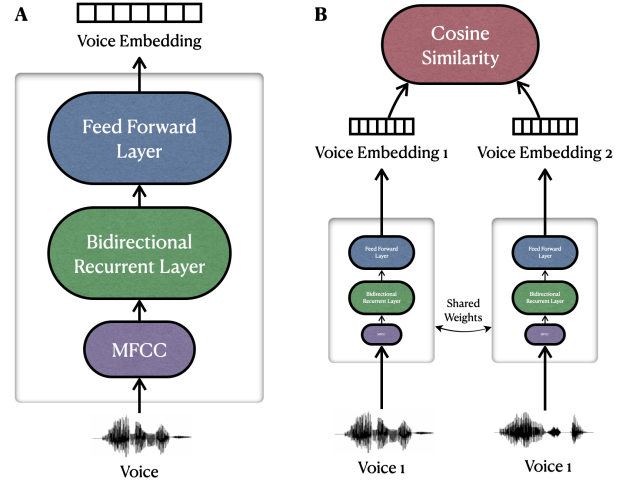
A

Voice Embedding

Feed Forward Layer

Bidirectional Recurrent Layer

MFCC

Voice

B

Cosine Similarity

Voice Embedding 1

Voice Embedding 2

Feed Forward Layer

Bidirectional Recurrent Layer

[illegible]

Shared Weights

Feed Forward Layer

Bidirectional Recurrent Layer

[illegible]

Voice 1

Voice 1